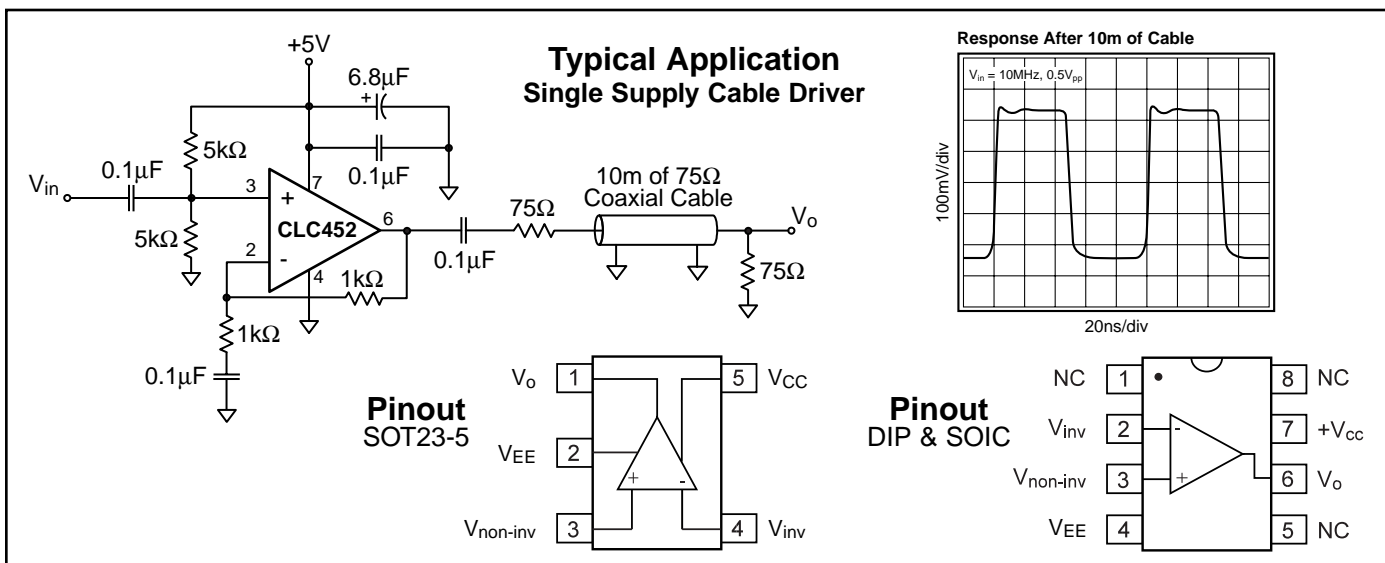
+5V

6.8μF

Typical Application
Single Supply Cable Driver

5kΩ

0.1μF

$V_{in}$

0.1μF

3

7

+

5kΩ

CLC452

2

-

4

1kΩ

6

0.1μF

75Ω

10m of 75Ω
Coaxial Cable

$V_o$

75Ω

1kΩ

0.1μF

Response After 10m of Cable

$V_{in}$ = 10MHz, 0.5$V_{pp}$

100mV/div

20ns/div

Pinout
SOT23-5

$V_o$ 1

$V_{EE}$ 2

$V_{non-inv}$ 3

5 $V_{CC}$

4 $V_{inv}$

+

-

Pinout
DIP & SOIC

NC 1

$V_{inv}$ 2

$V_{non-inv}$ 3

$V_{EE}$ 4

8 NC

7 +$V_{cc}$

6 $V_o$

5 NC

-

+